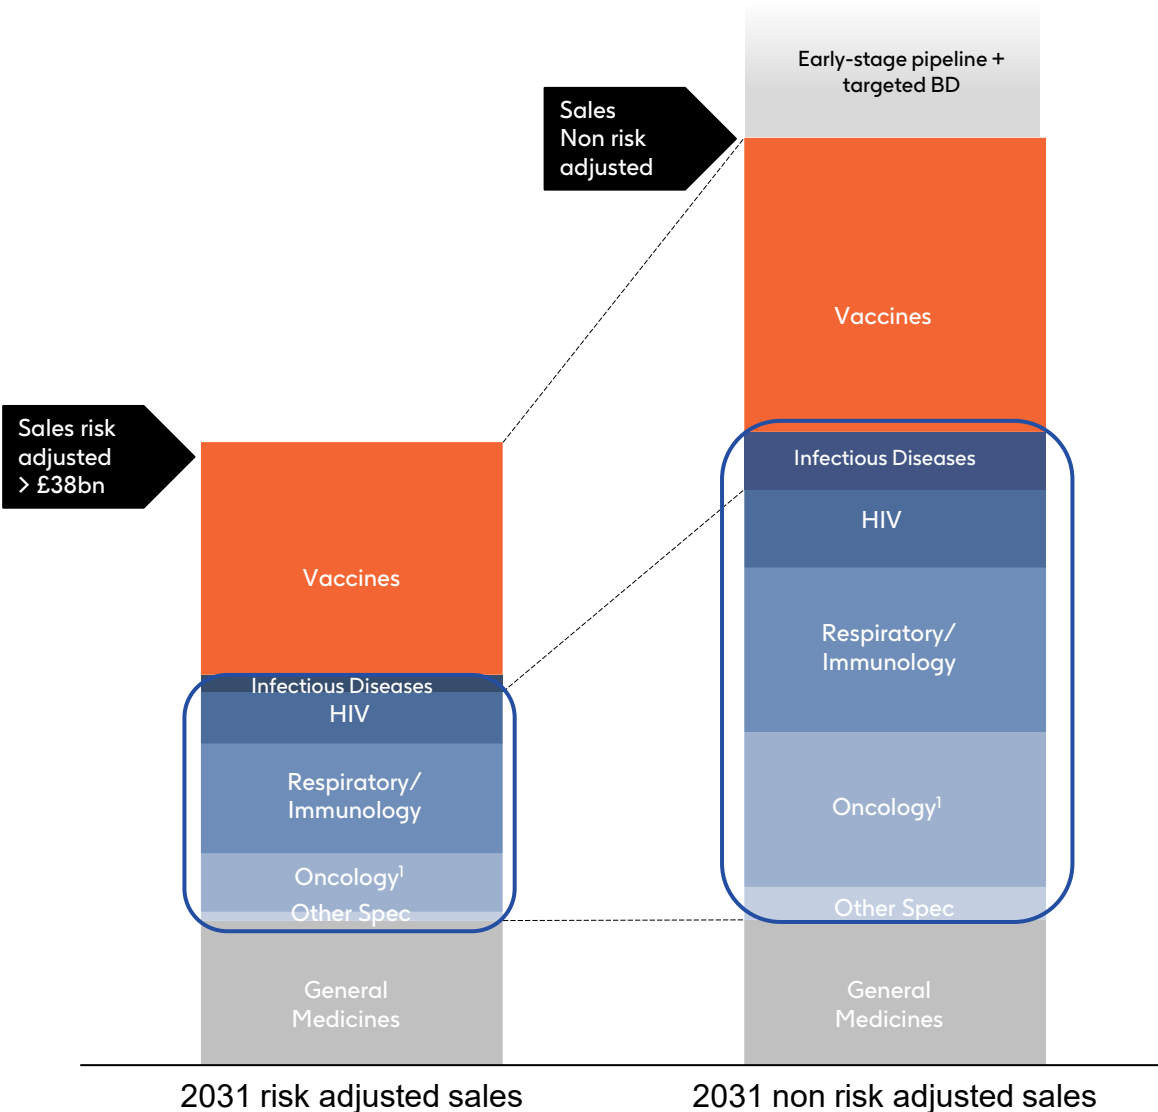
Early-stage pipeline + targeted BD

Sales Non risk adjusted

Vaccines

Infectious Diseases

HIV

Respiratory/ Immunology

Oncology$^1$

Other Spec

General Medicines

Sales risk adjusted > £38bn

Vaccines

Infectious Diseases

HIV

Respiratory/ Immunology

Oncology$^1$

Other Spec

General Medicines

2031 risk adjusted sales

2031 non risk adjusted sales